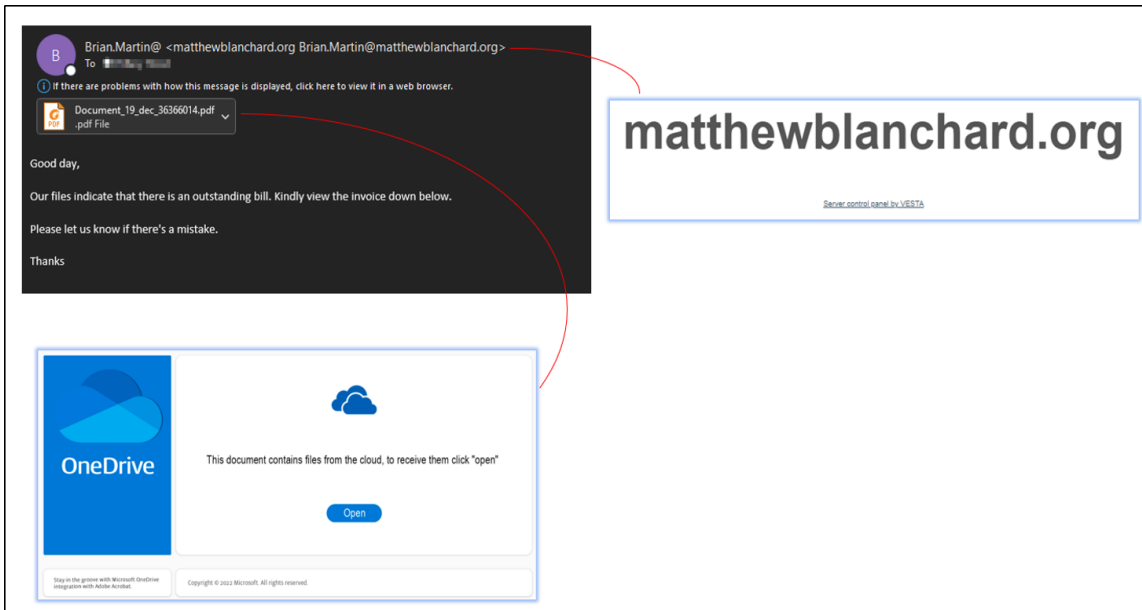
B

Brian.Martin@ <matthewblanchard.org Brian.Martin@matthewblanchard.org>
To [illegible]

If there are problems with how this message is displayed, click here to view it in a web browser.

PDF
Document_19_dec_36366014.pdf
.pdf File

Good day,

Our files indicate that there is an outstanding bill. Kindly view the invoice down below.

Please let us know if there's a mistake.

Thanks

matthewblanchard.org

Server control panel by VESTA

OneDrive

This document contains files from the cloud, to receive them click "open"

Open

Stay in the groove with Microsoft OneDrive integration with Adobe Acrobat.

Copyright © 2022 Microsoft. All rights reserved.